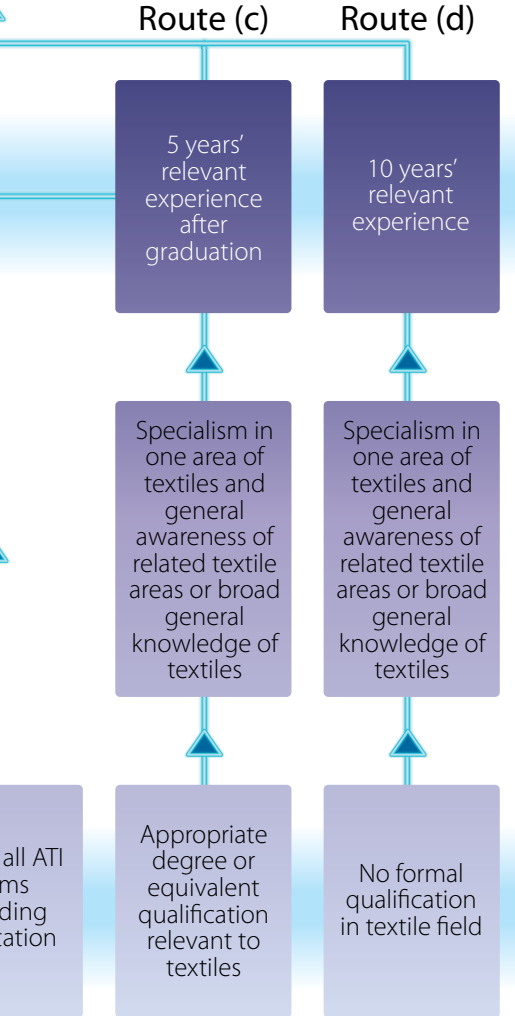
Route (c)

Route (d)

5 years' relevant experience after graduation

10 years' relevant experience

Specialism in one area of textiles and general awareness of related textile areas or broad general knowledge of textiles

Specialism in one area of textiles and general awareness of related textile areas or broad general knowledge of textiles

all ATI ms ding tation

Appropriate degree or equivalent qualification relevant to textiles

No formal qualification in textile field